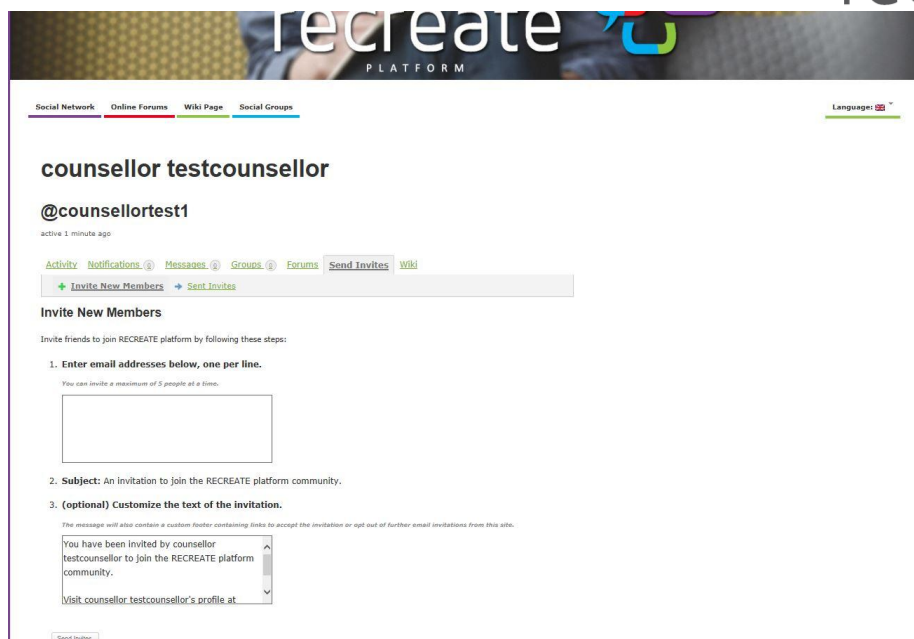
recreate
PLATFORM

Social Network Online Forums Wiki Page Social Groups

Language:

counsellor testcounsellor

@counsellortest1

active 1 minute ago

Activity Notifications 0 Messages 0 Groups 0 Forums Send Invites Wiki

+ Invite New Members → Sent Invites

Invite New Members

Invite friends to join RECREATE platform by following these steps:

1. Enter email addresses below, one per line.

You can invite a maximum of 5 people at a time.

2. Subject: An invitation to join the RECREATE platform community.

3. (optional) Customize the text of the invitation.

The message will also contain a custom footer containing links to accept the invitation or opt out of further email invitations from this site.

You have been invited by counsellor testcounsellor to join the RECREATE platform community.

Visit counsellor testcounsellor's profile at

Send Invites